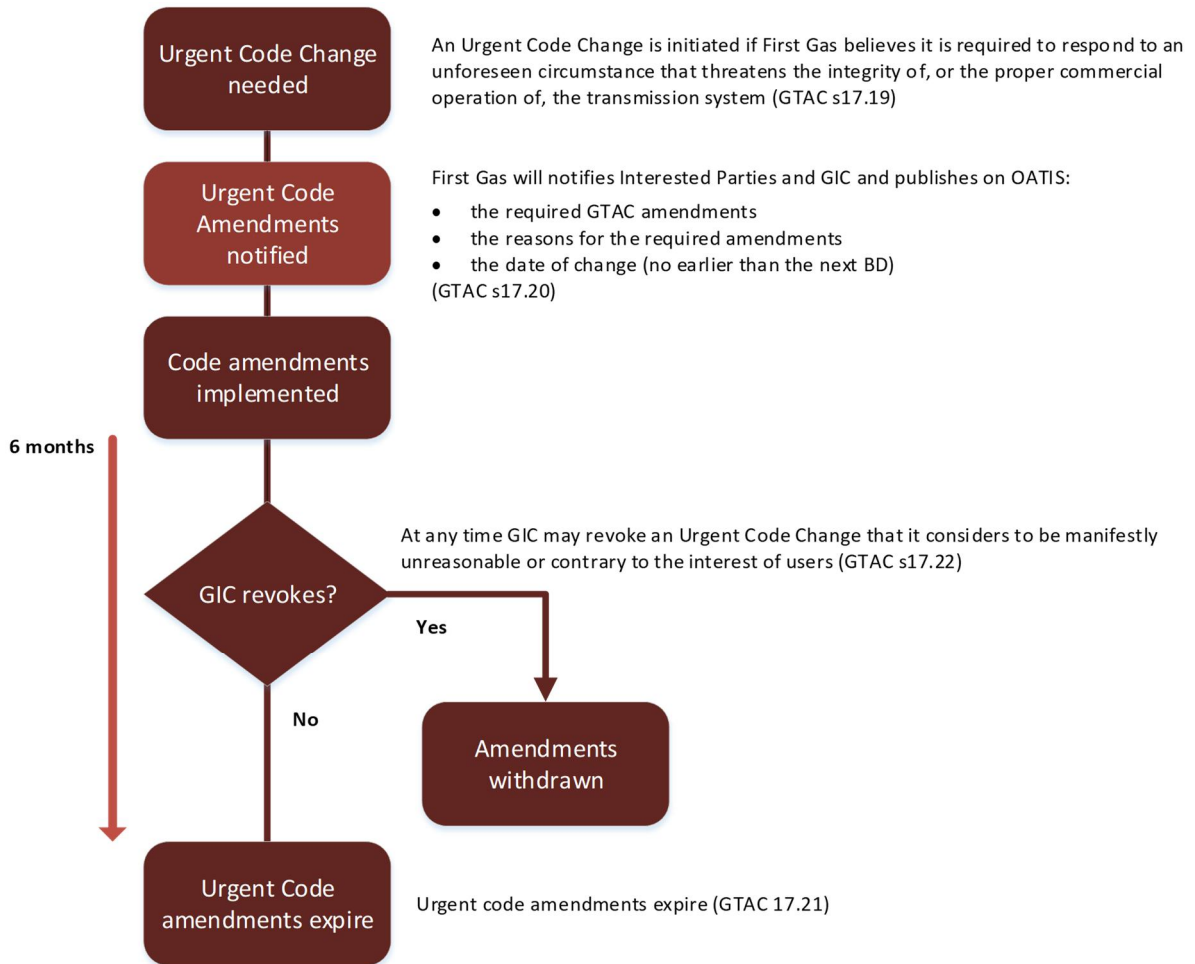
Urgent Code Change needed

An Urgent Code Change is initiated if First Gas believes it is required to respond to an unforeseen circumstance that threatens the integrity of, or the proper commercial operation of, the transmission system (GTAC s17.19)

Urgent Code Amendments notified

First Gas will notifies Interested Parties and GIC and publishes on OATIS:
- the required GTAC amendments
- the reasons for the required amendments
- the date of change (no earlier than the next BD)

(GTAC s17.20)

Code amendments implemented

6 months

At any time GIC may revoke an Urgent Code Change that it considers to be manifestly unreasonable or contrary to the interest of users (GTAC s17.22)

GIC revokes?

Yes

No

Amendments withdrawn

Urgent Code amendments expire

Urgent code amendments expire (GTAC 17.21)